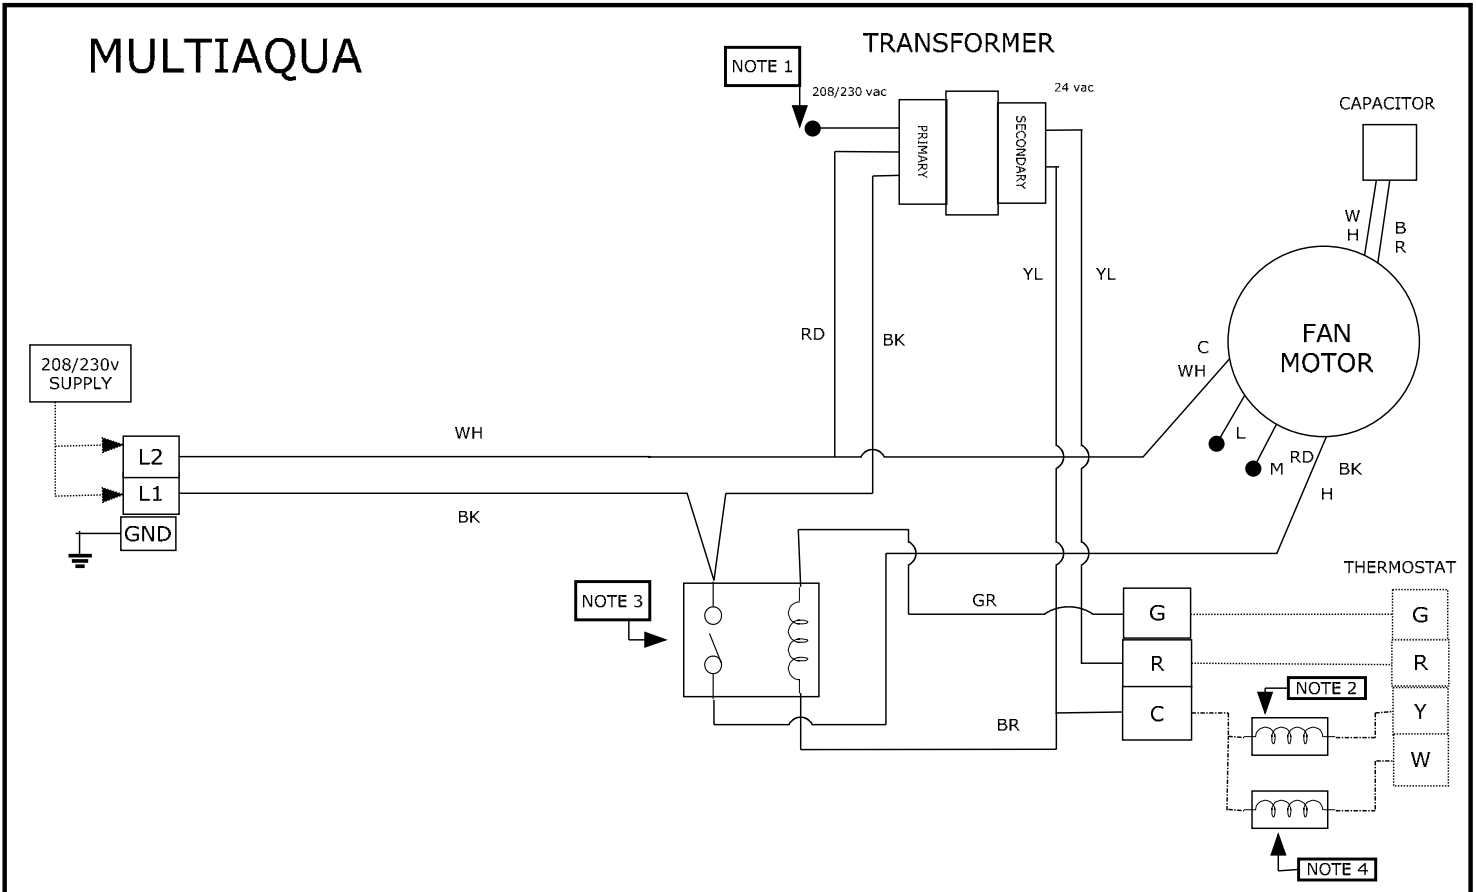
MULTIAQUA

TRANSFORMER

NOTE 1

208/230 vac

24 vac

PRIMARY

SECONDARY

CAPACITOR

W H

B R

YL

YL

RD

BK

FAN MOTOR

C WH

L

M

RD

BK H

208/230v SUPPLY

L2

L1

GND

WH

BK

NOTE 3

GR

BR

G

R

C

THERMOSTAT

G

R

Y

W

NOTE 2

NOTE 4